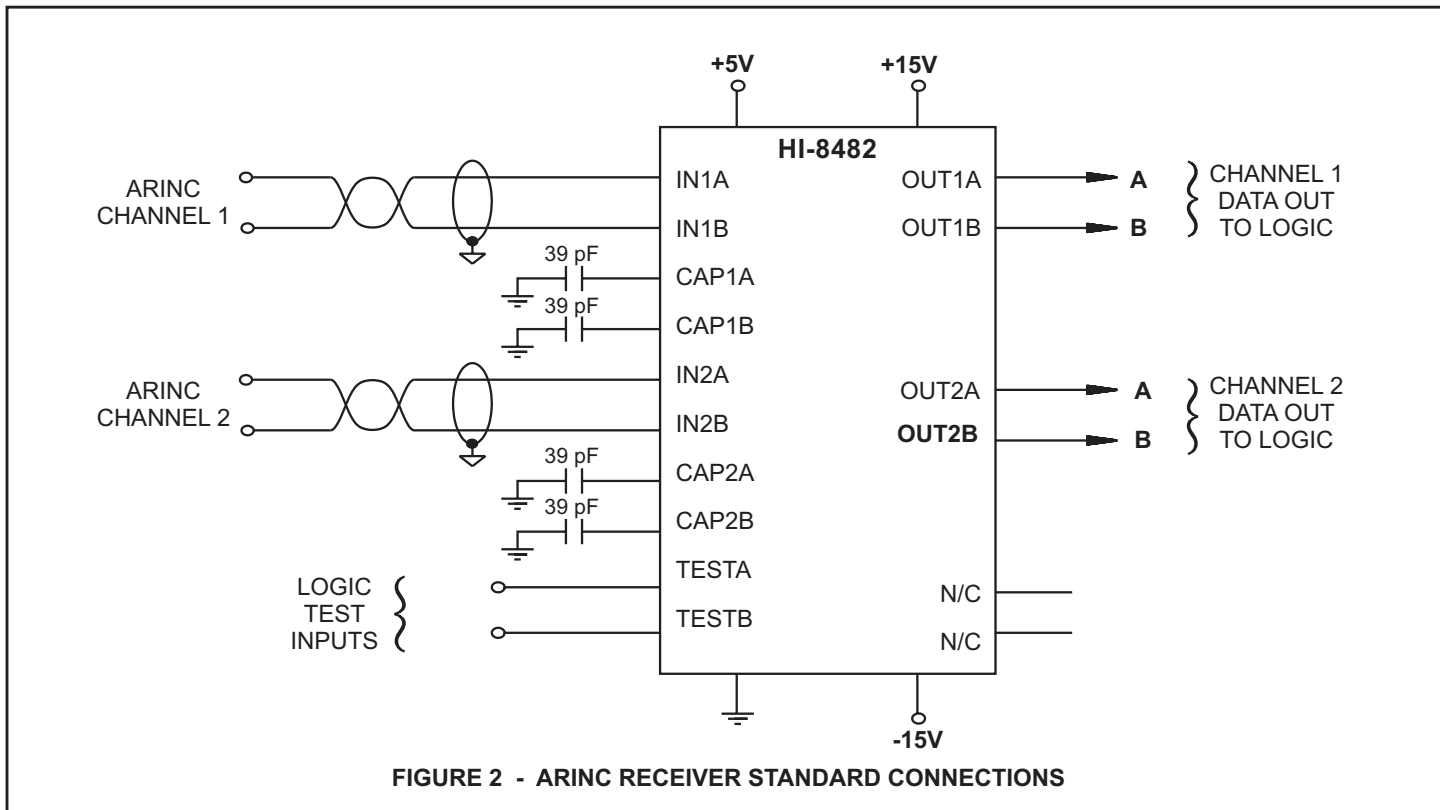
+5V

+15V

HI-8482

ARINC CHANNEL 1

IN1A

IN1B

OUT1A

OUT1B

A

B

CHANNEL 1 DATA OUT TO LOGIC

39 pF

CAP1A

39 pF

CAP1B

ARINC CHANNEL 2

IN2A

IN2B

OUT2A

OUT2B

A

B

CHANNEL 2 DATA OUT TO LOGIC

39 pF

CAP2A

39 pF

CAP2B

LOGIC TEST INPUTS

TESTA

TESTB

N/C

N/C

-15V

FIGURE 2 - ARINC RECEIVER STANDARD CONNECTIONS